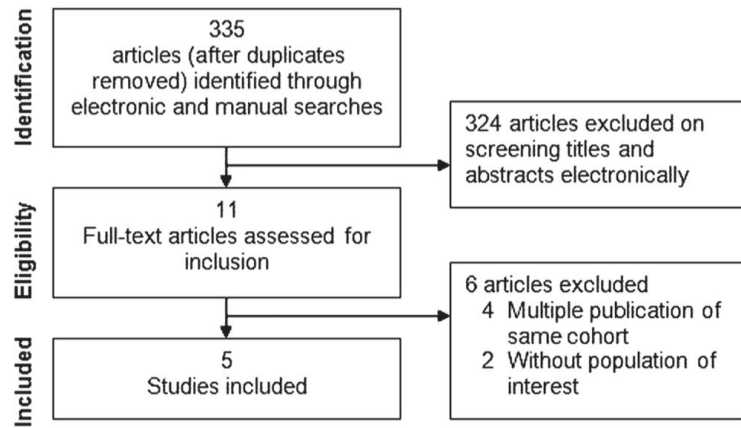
Identification

335
articles (after duplicates removed) identified through electronic and manual searches

324 articles excluded on screening titles and abstracts electronically

Eligibility

11
Full-text articles assessed for inclusion

6 articles excluded
4 Multiple publication of same cohort
2 Without population of interest

Included

5
Studies included